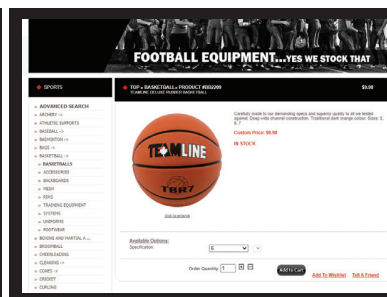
FOOTBALL EQUIPMENT...YES WE STOCK THAT

SPORTS

ADVANCED SEARCH

ARCHERY ->

ATHLETIC SUPPORTS

BASEBALL ->

BADMINTON ->

BAGS ->

BASKETBALL ->

BASKETBALLS

ACCESSORIES

BACKBOARDS

MESH

RIMS

TRAINING EQUIPMENT

SYSTEMS

UNIFORMS

FOOTWEAR

BOXING AND MARTIAL A...

BROOMBALL

CHEERLEADING

CLEANING ->

CONES ->

CROQUET

CURLING

TOP » BASKETBALL» PRODUCT #B32209

TEAMLINE DELUXE RUBBER BASKETBALL

$9.98

Carefully made to our demanding specs and superior quality to all we tested against. Deep wide channel construction. Traditional dark orange colour. Sizes: 5, 6, 7

Custom Price: $9.98

IN STOCK

TEAMLINE

T8R7

click to enlarge

Available Options:

Specification:

6

Order Quantity 1

Add to Cart

Add To Wishlist

Tell A Friend